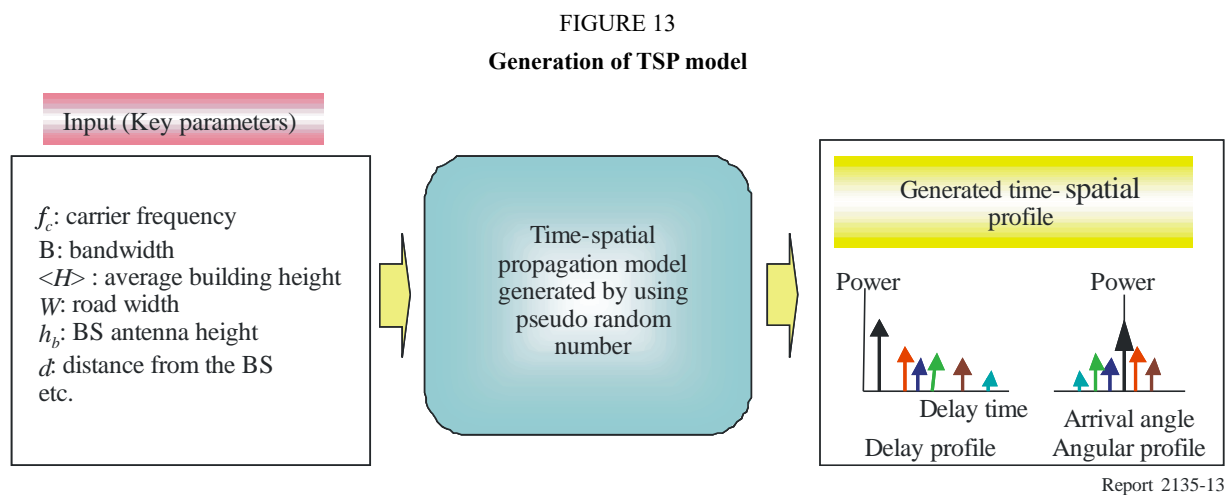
FIGURE 13

Generation of TSP model

Input (Key parameters)

$f_c$: carrier frequency
B: bandwidth
<$H$> : average building height
$W$: road width
$h_b$: BS antenna height
$d$: distance from the BS
etc.

Time-spatial propagation model generated by using pseudo random number

Generated time- spatial profile

Power

Delay time

Delay profile

Power

Arrival angle

Angular profile

Report 2135-13